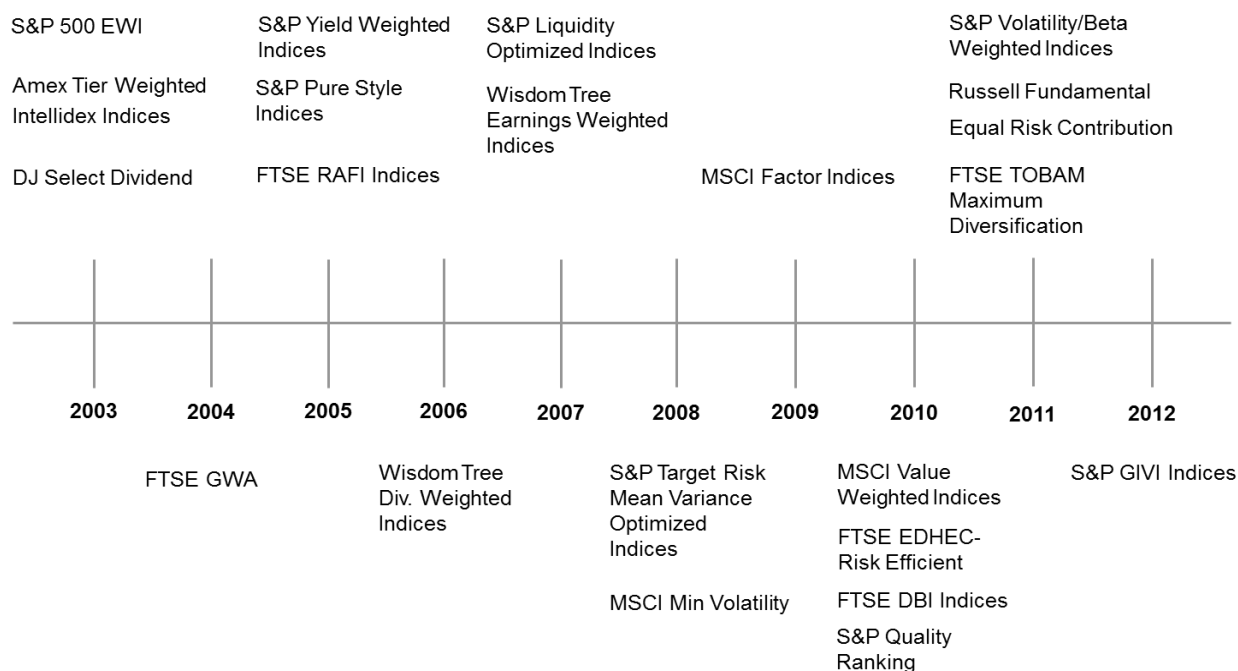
S&P 500 EWI

Amex Tier Weighted Intellidex Indices

DJ Select Dividend

S&P Yield Weighted Indices

S&P Pure Style Indices

FTSE RAFI Indices

S&P Liquidity Optimized Indices

Wisdom Tree Earnings Weighted Indices

MSCI Factor Indices

S&P Volatility/Beta Weighted Indices

Russell Fundamental

Equal Risk Contribution

FTSE TOBAM Maximum Diversification

2003

2004

2005

2006

2007

2008

2009

2010

2011

2012

FTSE GWA

Wisdom Tree Div. Weighted Indices

S&P Target Risk Mean Variance Optimized Indices

MSCI Min Volatility

MSCI Value Weighted Indices

FTSE EDHEC-Risk Efficient

FTSE DBI Indices

S&P Quality Ranking

S&P GIVI Indices